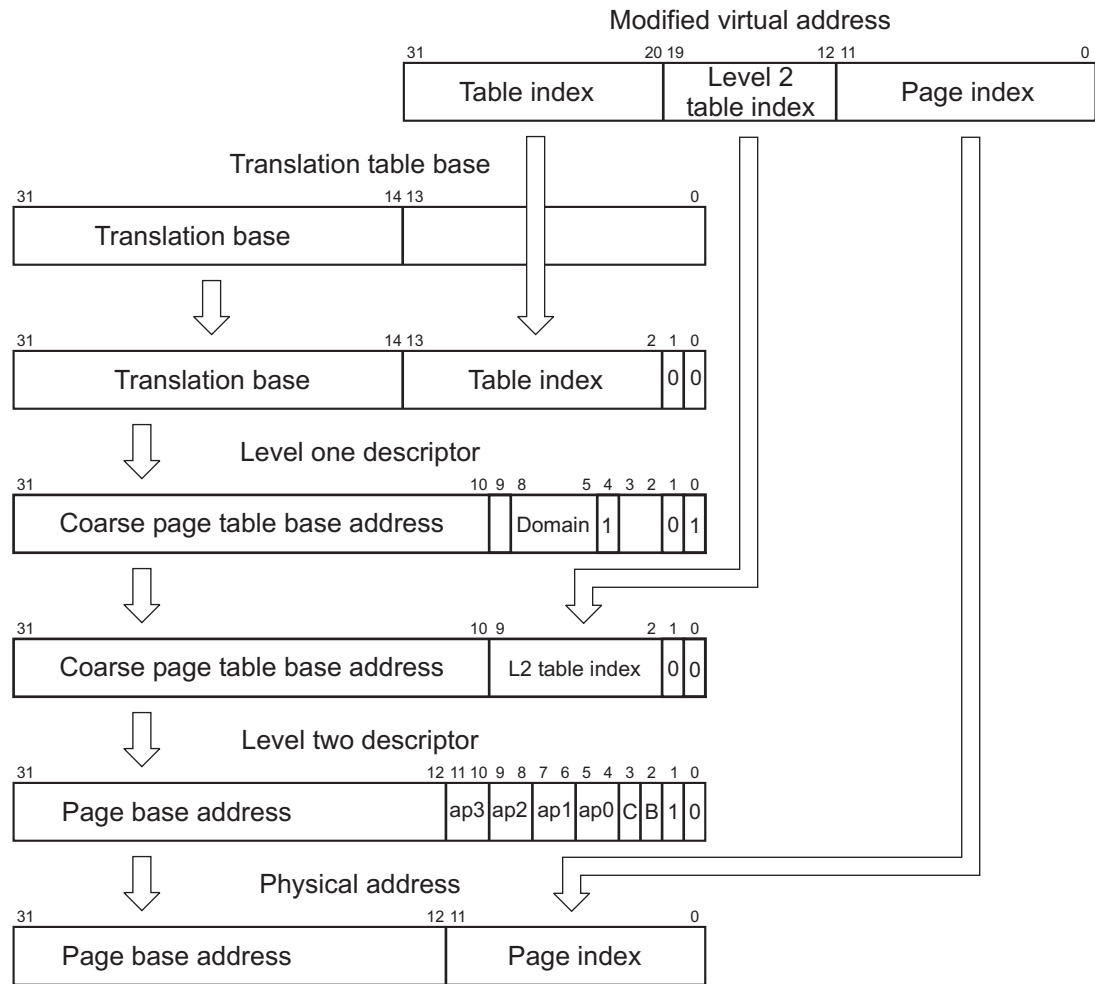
Modified virtual address

| 31 Table index 20 | 19 Level 2 table index 12 | 11 Page index 0 |
|---|---|---|

Translation table base

| 31 Translation base 14 | 13 0 |
|---|---|

| 31 Translation base 14 | 13 Table index 2 | 1 0 | 0 0 |
|---|---|---|---|

Level one descriptor

| 31 Coarse page table base address 10 | 9 | 8 Domain 5 | 4 1 | 3 2 | 1 0 | 0 1 |
|---|---|---|---|---|---|---|

| 31 Coarse page table base address 10 | 9 L2 table index 2 | 1 0 | 0 0 |
|---|---|---|---|

Level two descriptor

| 31 Page base address 12 | 11 10 ap3 | 9 8 ap2 | 7 6 ap1 | 5 4 ap0 | 3 C | 2 B | 1 1 | 0 0 |
|---|---|---|---|---|---|---|---|---|

Physical address

| 31 Page base address 12 | 11 Page index 0 |
|---|---|